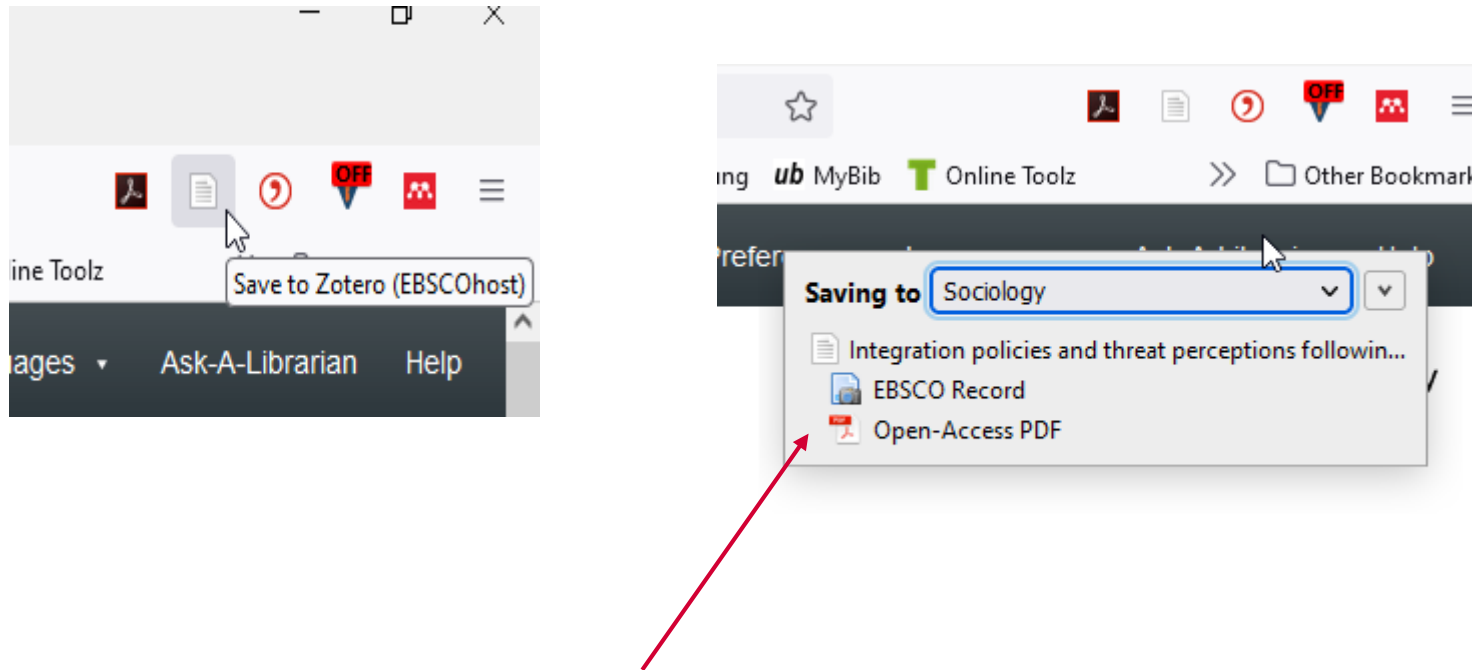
OFF

line Toolz

Save to Zotero (EBSCOhost)

ages ▾ Ask-A-Librarian Help

OFF

ung *ub* MyBib Online Toolz

Other Bookmark

Prefer

Saving to Sociology

Integration policies and threat perceptions followin...

EBSCO Record

Open-Access PDF